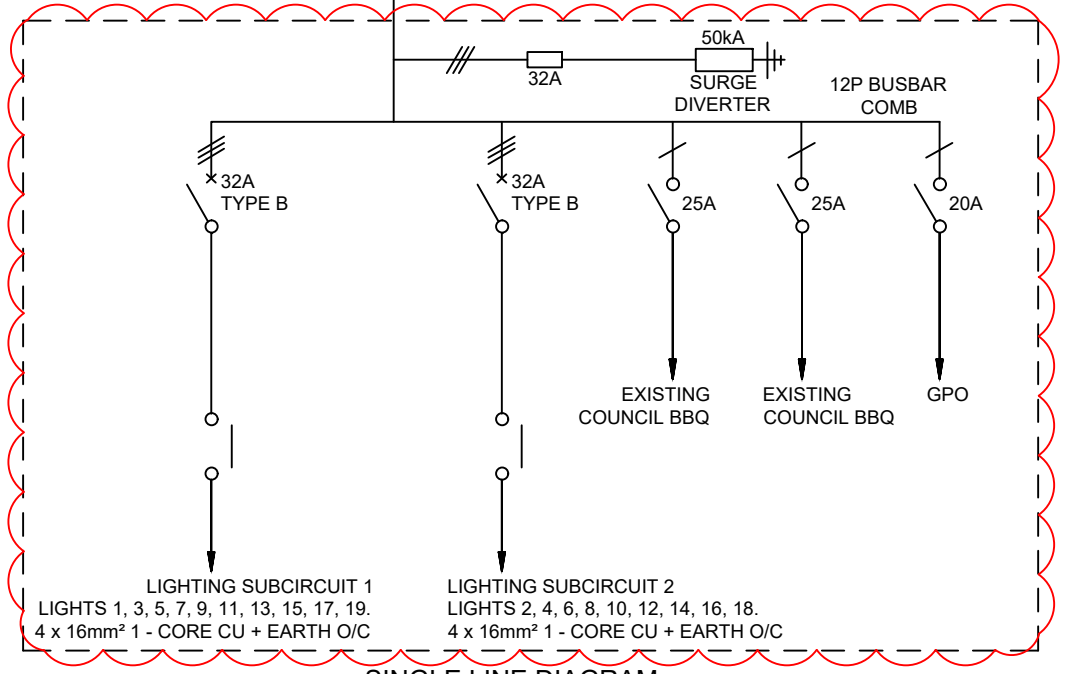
32A

50kA

SURGE DIVERTER

12P BUSBAR COMB

32A TYPE B

32A TYPE B

25A

25A

20A

EXISTING COUNCIL BBQ

EXISTING COUNCIL BBQ

GPO

LIGHTING SUBCIRCUIT 1
LIGHTS 1, 3, 5, 7, 9, 11, 13, 15, 17, 19.
4 x 16mm² 1 - CORE CU + EARTH O/C

LIGHTING SUBCIRCUIT 2
LIGHTS 2, 4, 6, 8, 10, 12, 14, 16, 18.
4 x 16mm² 1 - CORE CU + EARTH O/C

SINGLE LINE DIAGRAM